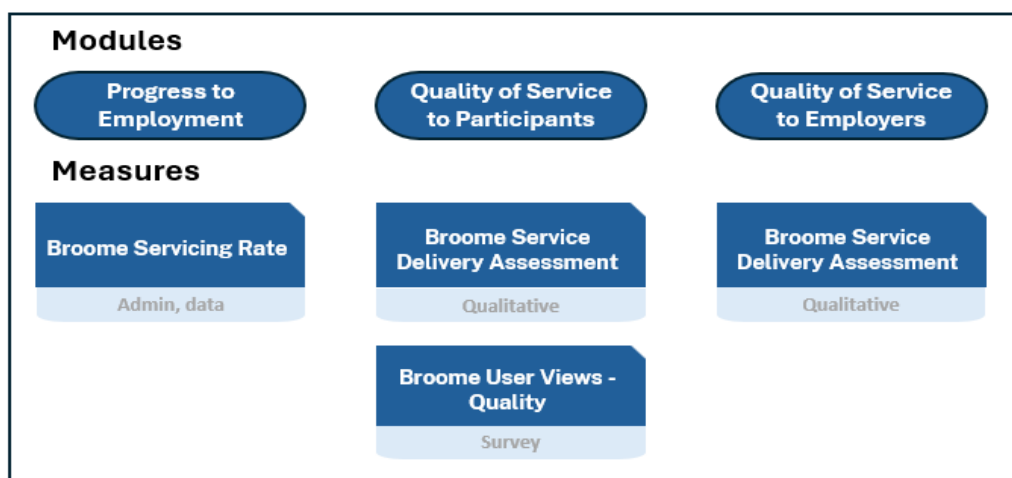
Modules

Progress to Employment

Quality of Service to Participants

Quality of Service to Employers

Measures

Broome Servicing Rate

Admin, data

Broome Service Delivery Assessment

Qualitative

Broome Service Delivery Assessment

Qualitative

Broome User Views - Quality

Survey